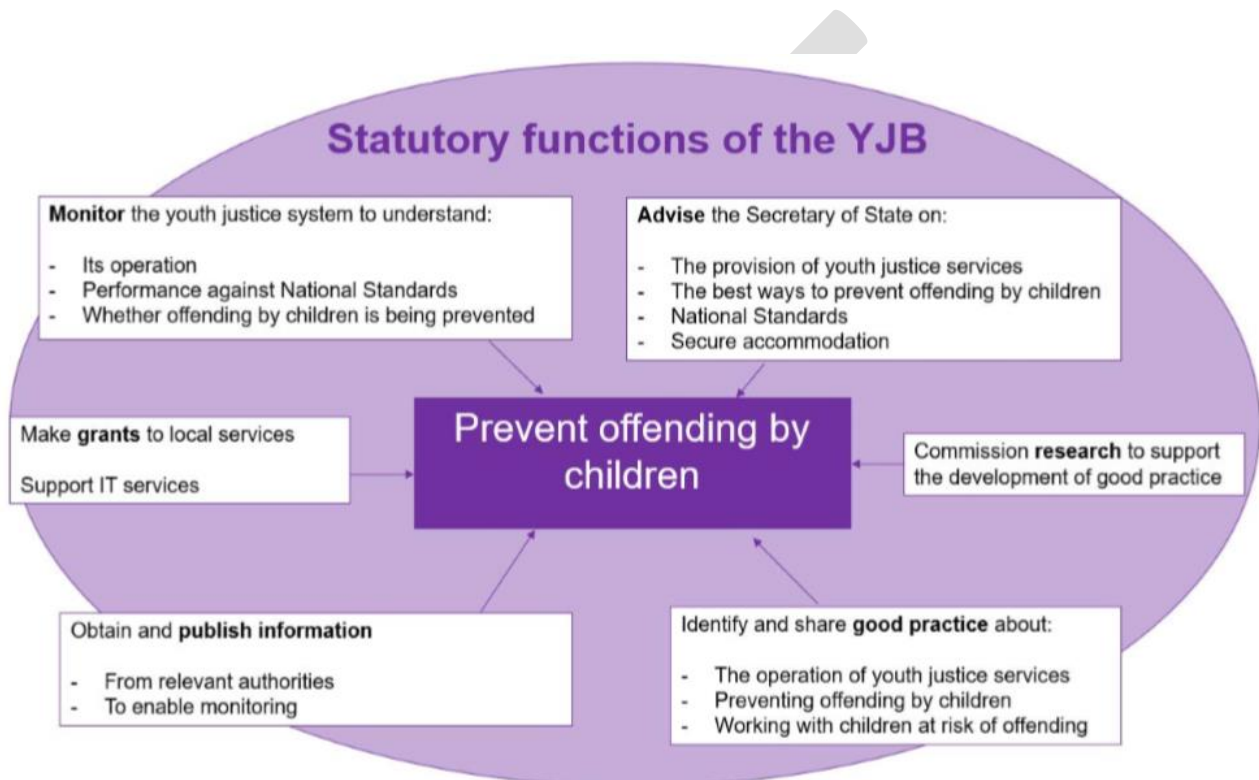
Statutory functions of the YJB

Monitor the youth justice system to understand:

- Its operation
- Performance against National Standards
- Whether offending by children is being prevented

Advise the Secretary of State on:

- The provision of youth justice services
- The best ways to prevent offending by children
- National Standards
- Secure accommodation

Make grants to local services

Support IT services

Prevent offending by children

Commission research to support the development of good practice

Obtain and publish information

- From relevant authorities
- To enable monitoring

Identify and share good practice about:

- The operation of youth justice services
- Preventing offending by children
- Working with children at risk of offending